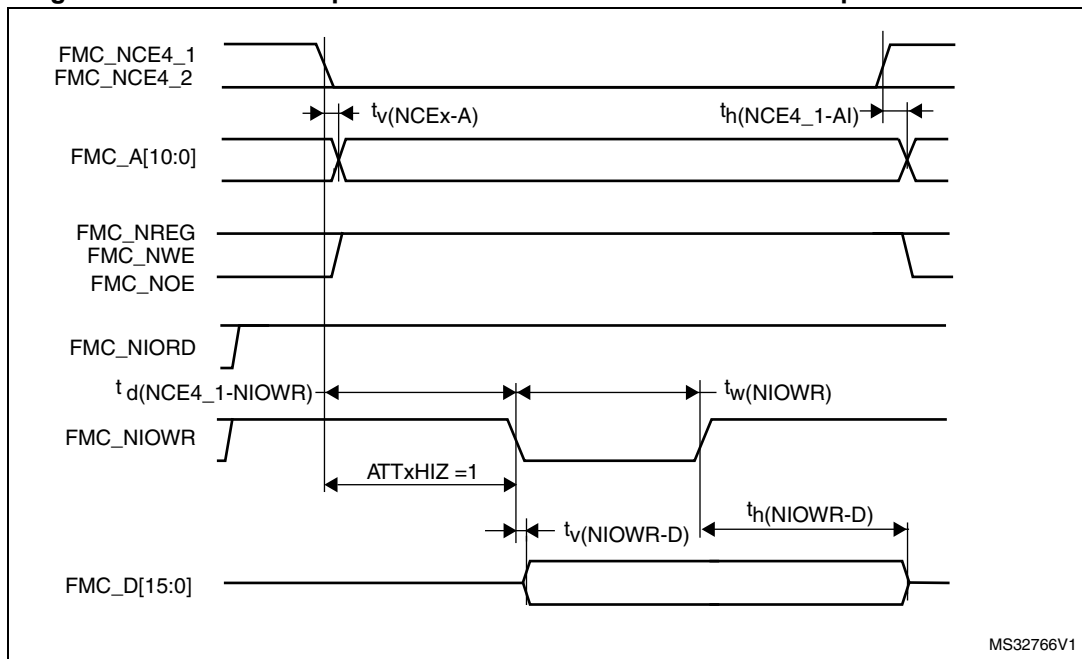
FMC_NCE4_1
FMC_NCE4_2

$t_{v(NCEx-A)}$

$t_{h(NCE4\_1-AI)}$

FMC_A[10:0]

FMC_NREG
FMC_NWE
FMC_NOE

FMC_NIORD

$t_{d(NCE4\_1-NIOWR)}$

$t_{w(NIOWR)}$

FMC_NIOWR

ATTxHIZ =1

$t_{v(NIOWR-D)}$

$t_{h(NIOWR-D)}$

FMC_D[15:0]

MS32766V1